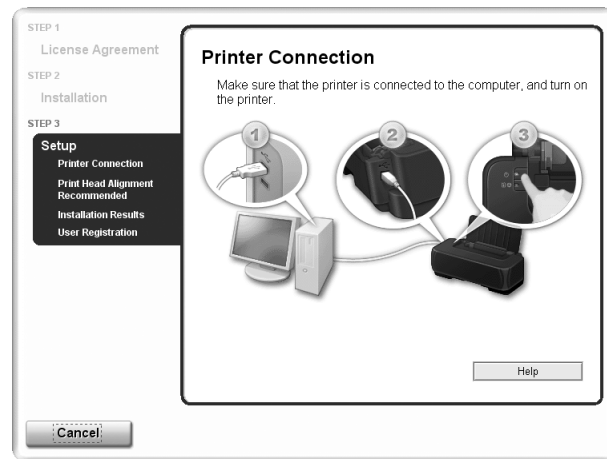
STEP 1
License Agreement
STEP 2
Installation
STEP 3
Setup
Printer Connection
Print Head Alignment Recommended
Installation Results
User Registration

Printer Connection

Make sure that the printer is connected to the computer, and turn on the printer.

1
2
3

Help

Cancel